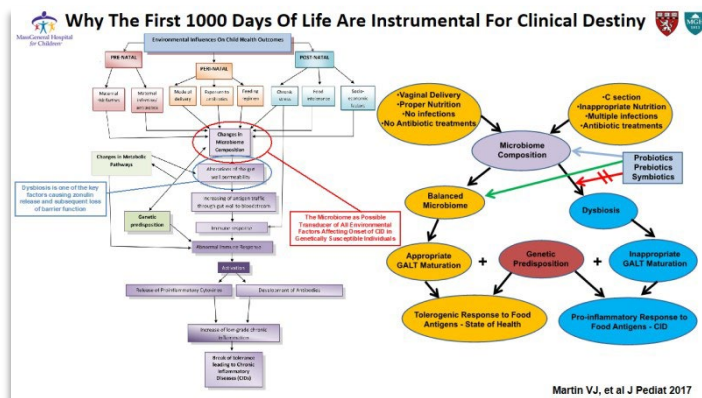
MassGeneral Hospital for Children

Why The First 1000 Days Of Life Are Instrumental For Clinical Destiny

MGH 1811

Environmental Influences On Child Health Outcomes

PRE-NATAL

PERI-NATAL

POST-NATAL

Maternal infections

Maternal infection/ antibiotics

Mode of delivery

Exposure to antibiotics

Feeding regimen

Chronic stress

Food intolerance

Socio-economic factors

Changes in Microbiome Composition

Changes in Metabolic Pathways

Alterations of the gut wall permeability

Dysbiosis is one of the key factors causing zonulin release and subsequent loss of barrier function

Increasing of antigen traffic through gut wall to bloodstream

Genetic predisposition

Immune response

Abnormal Immune Response

The Microbiome as Possible Transducer of All Environmental Factors Affecting Onset of CID in Genetically Susceptible Individuals

Activation

Release of Proinflammatory Cytokines

Development of Antibodies

Increase of low-grade chronic inflammation

Break of tolerance leading to Chronic Inflammatory Diseases (CIDs)

•Vaginal Delivery
•Proper Nutrition
•No infections
•No Antibiotic treatments

•C section
•Inappropriate Nutrition
•Multiple infections
•Antibiotic treatments

Microbiome Composition

Probiotics
Prebiotics
Symbiotics

Balanced Microbiome

Dysbiosis

Appropriate GALT Maturation

+

Genetic Predisposition

+

Inappropriate GALT Maturation

Tolerogenic Response to Food Antigens - State of Health

Pro-inflammatory Response to Food Antigens - CID

Martin VJ, et al J Pediat 2017